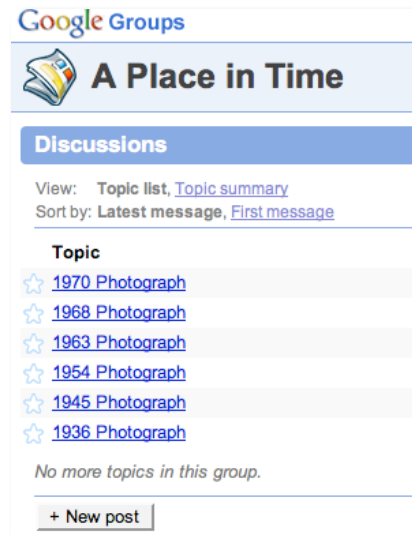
Google Groups

A Place in Time

Discussions

View: Topic list, Topic summary
Sort by: Latest message, First message

Topic

1970 Photograph
1968 Photograph
1963 Photograph
1954 Photograph
1945 Photograph
1936 Photograph

No more topics in this group.

+ New post